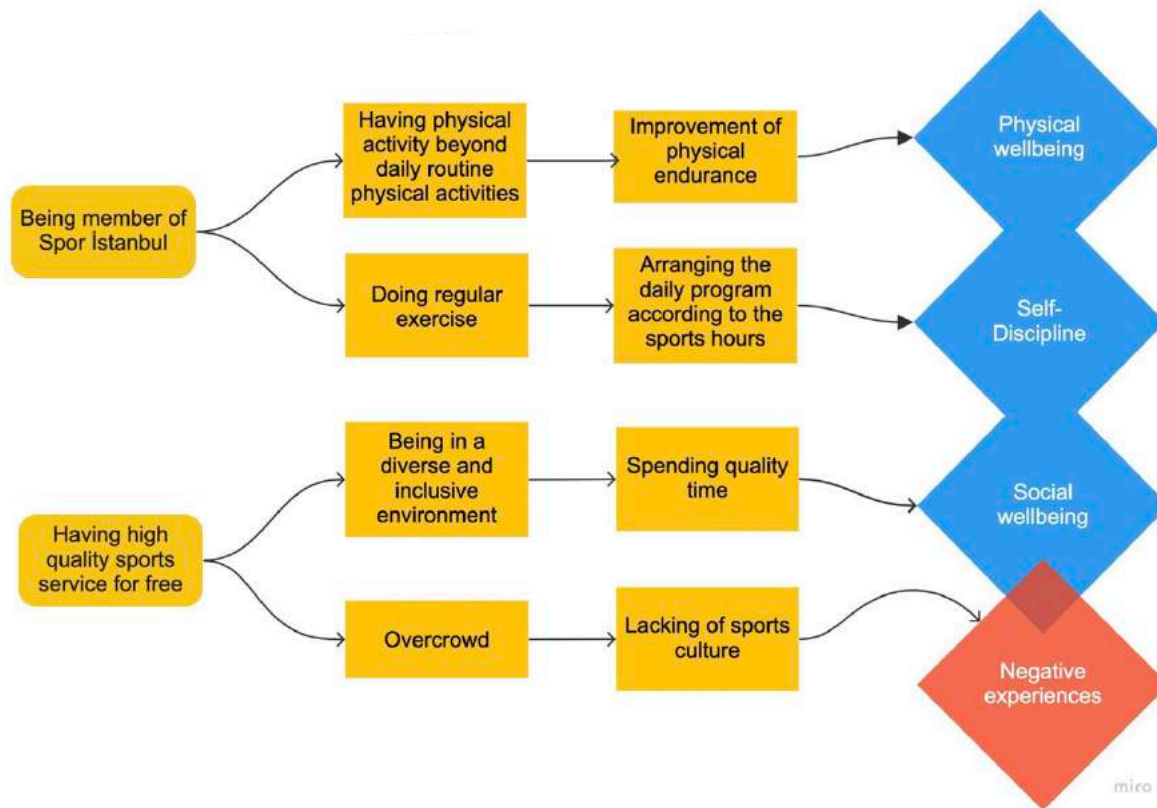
Being member of Spor İstanbul

Having physical activity beyond daily routine physical activities

Improvement of physical endurance

Physical wellbeing

Doing regular exercise

Arranging the daily program according to the sports hours

Self-Discipline

Having high quality sports service for free

Being in a diverse and inclusive environment

Spending quality time

Social wellbeing

Overcrowd

Lacking of sports culture

Negative experiences

miro